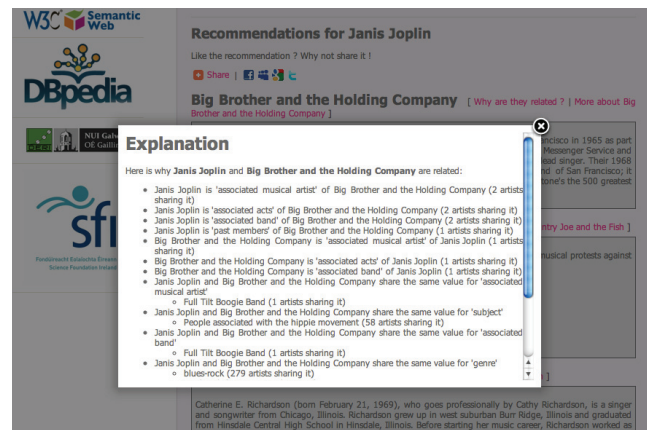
W3C Semantic Web

DBpedia

NUI Galw
OÉ Gaillin

sfi

Fondúireacht Eolaíochta Éireann
Science Foundation Ireland

Recommendations for Janis Joplin

Like the recommendation ? Why not share it !

Share |

Big Brother and the Holding Company [ Why are they related ? | More about Big Brother and the Holding Company ]

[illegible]ncisco in 1965 as part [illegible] Messenger Service and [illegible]ead singer. Their 1968 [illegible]nd of San Francisco; it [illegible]tone's the 500 greatest

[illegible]ntry Joe and the Fish ]

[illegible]usical protests against

Explanation

Here is why Janis Joplin and Big Brother and the Holding Company are related:

- Janis Joplin is 'associated musical artist' of Big Brother and the Holding Company (2 artists sharing it)
- Janis Joplin is 'associated acts' of Big Brother and the Holding Company (2 artists sharing it)
- Janis Joplin is 'associated band' of Big Brother and the Holding Company (2 artists sharing it)
- Janis Joplin is 'past members' of Big Brother and the Holding Company (1 artists sharing it)
- Big Brother and the Holding Company is 'associated musical artist' of Janis Joplin (1 artists sharing it)
- Big Brother and the Holding Company is 'associated acts' of Janis Joplin (1 artists sharing it)
- Big Brother and the Holding Company is 'associated band' of Janis Joplin (1 artists sharing it)
- Janis Joplin and Big Brother and the Holding Company share the same value for 'associated musical artist'
  - Full Tilt Boogie Band (1 artists sharing it)
- Janis Joplin and Big Brother and the Holding Company share the same value for 'subject'
  - People associated with the hippie movement (58 artists sharing it)
- Janis Joplin and Big Brother and the Holding Company share the same value for 'associated band'
  - Full Tilt Boogie Band (1 artists sharing it)
- Janis Joplin and Big Brother and the Holding Company share the same value for 'genre'
  - blues-rock (279 artists sharing it)

Catherine E. Richardson (born February 21, 1969), who goes professionally by Cathy Richardson, is a singer and songwriter from Chicago, Illinois. Richardson grew up in west suburban Burr Ridge, Illinois and graduated from Hinsdale Central High School in Hinsdale, Illinois. Before starting her music career, Richardson worked as